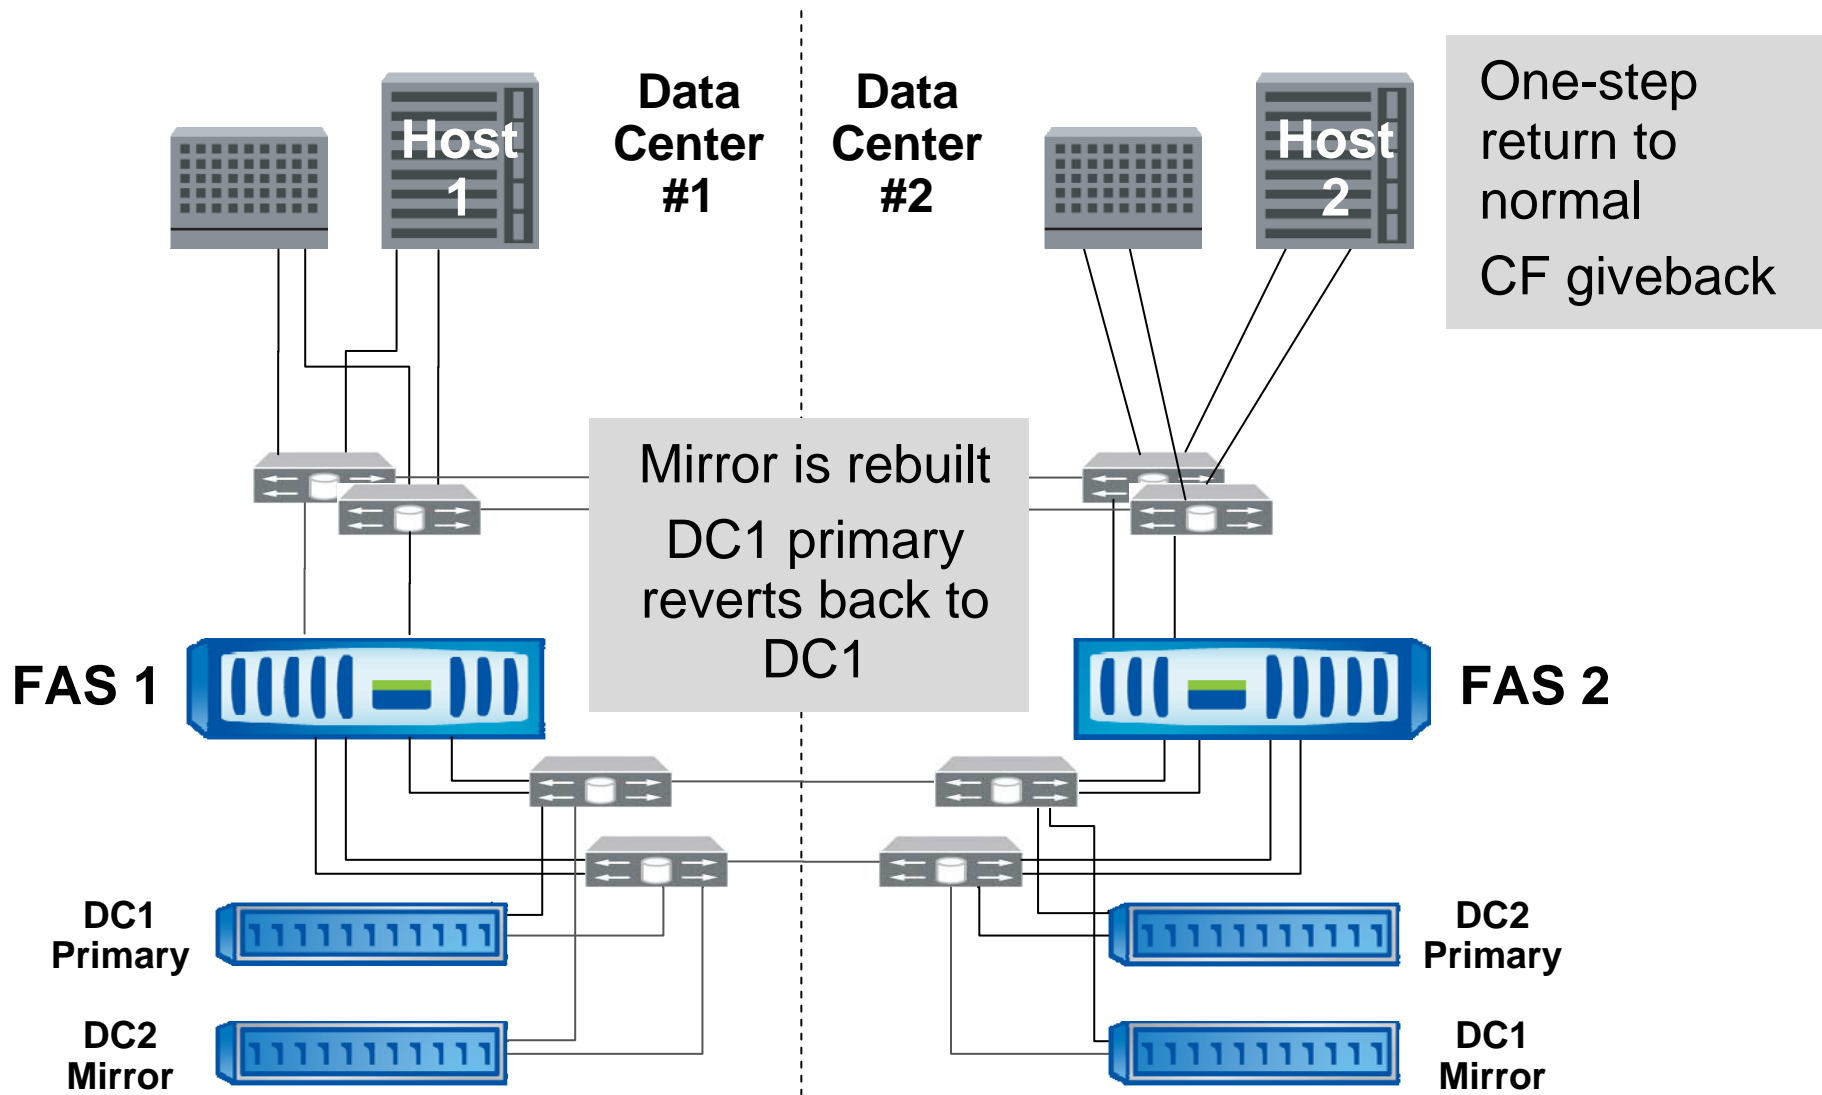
Host 1

Data Center #1

Data Center #2

Host 2

One-step return to normal

CF giveback

Mirror is rebuilt

DC1 primary reverts back to DC1

FAS 1

FAS 2

DC1 Primary

DC2 Mirror

DC2 Primary

DC1 Mirror